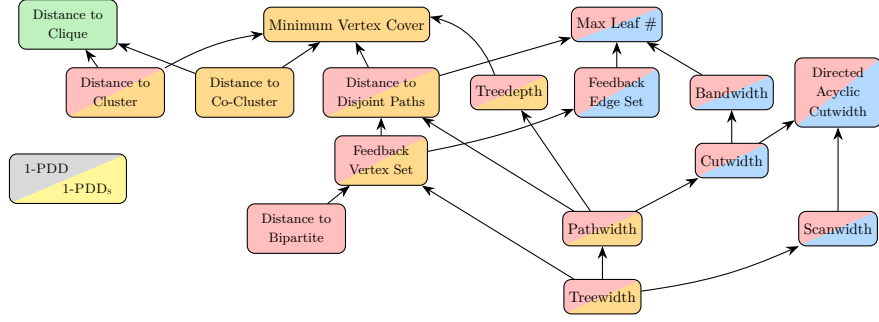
Distance to Clique

Minimum Vertex Cover

Max Leaf #

Distance to Cluster

Distance to Co-Cluster

Distance to Disjoint Paths

Treedepth

Feedback Edge Set

Bandwidth

Directed Acyclic Cutwidth

1-PDD

1-PDD$_s$

Feedback Vertex Set

Cutwidth

Distance to Bipartite

Pathwidth

Scanwidth

Treewidth